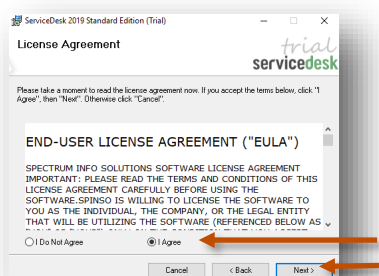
ServiceDesk 2019 Standard Edition (Trial)

License Agreement

trial
servicedesk

Please take a moment to read the license agreement now. If you accept the terms below, click "I Agree", then "Next". Otherwise click "Cancel".

END-USER LICENSE AGREEMENT ("EULA")

SPECTRUM INFO SOLUTIONS SOFTWARE LICENSE AGREEMENT IMPORTANT: PLEASE READ THE TERMS AND CONDITIONS OF THIS LICENSE AGREEMENT CAREFULLY BEFORE USING THE SOFTWARE.SPINSO IS WILLING TO LICENSE THE SOFTWARE TO YOU AS THE INDIVIDUAL, THE COMPANY, OR THE LEGAL ENTITY THAT WILL BE UTILIZING THE SOFTWARE (REFERENCED BELOW AS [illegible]

I Do Not Agree

I Agree

Cancel

< Back

Next >